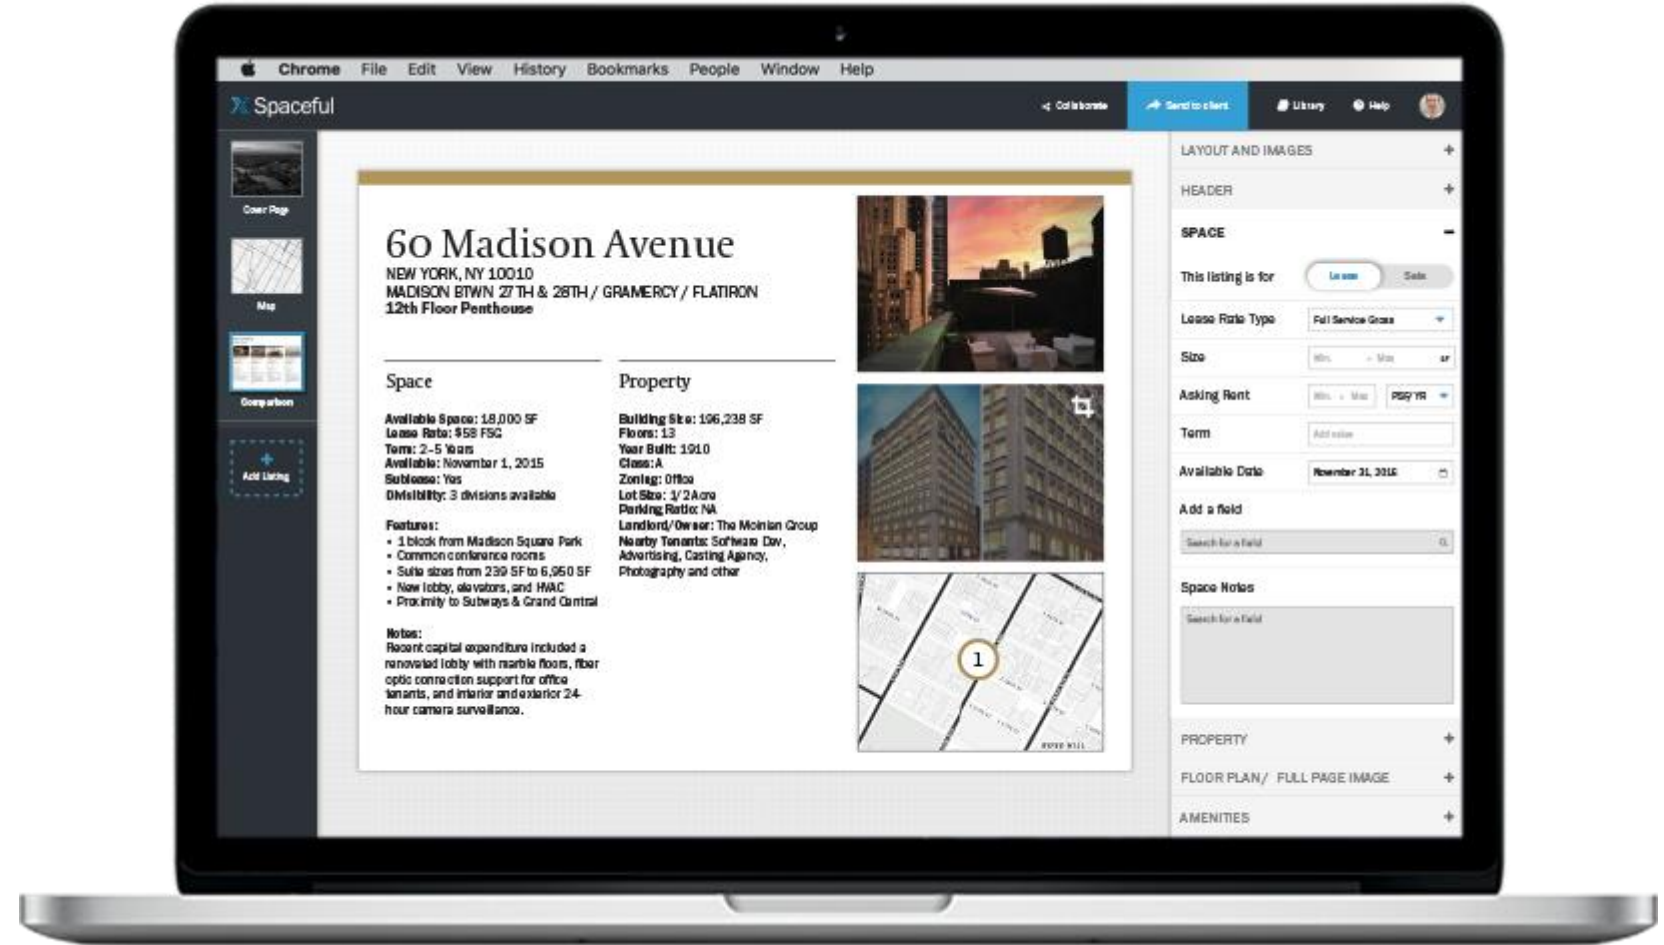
Chrome File Edit View History Bookmarks People Window Help

Spaceful

Collaborate Send to client Library Help

Cover Page

Map

Comparison

Add Listing

60 Madison Avenue

NEW YORK, NY 10010
MADISON BTWN 27TH & 28TH / GRAMERCY / FLATIRON
12th Floor Penthouse

Space

Available Space: 18,000 SF
Lease Rate: $58 FSG
Term: 2-5 Years
Available: November 1, 2015
Sublease: Yes
Divisibility: 3 divisions available

Features:
• 1 block from Madison Square Park
• Common conference rooms
• Suite sizes from 239 SF to 6,950 SF
• New lobby, elevators, and HVAC
• Proximity to Subways & Grand Central

Notes:
Recent capital expenditure included a renovated lobby with marble floors, fiber optic connection support for office tenants, and interior and exterior 24-hour camera surveillance.

Property

Building Size: 196,238 SF
Floors: 13
Year Built: 1910
Class: A
Zoning: Office
Lot Size: 1/2 Acre
Parking Ratio: NA
Landlord/Owner: The Moinian Group
Nearby Tenants: Software Dev, Advertising, Casting Agency, Photography and other

1

LAYOUT AND IMAGES +

HEADER +

SPACE -

This listing is for Lease Sale

Lease Rate Type Full Service Gross

Size Min. - Max SF

Asking Rent Min. - Max PSF/YR

Term Add value

Available Date November 31, 2015

Add a field

Search for a field

Space Notes

Search for a field

PROPERTY +

FLOOR PLAN / FULL PAGE IMAGE +

AMENITIES +